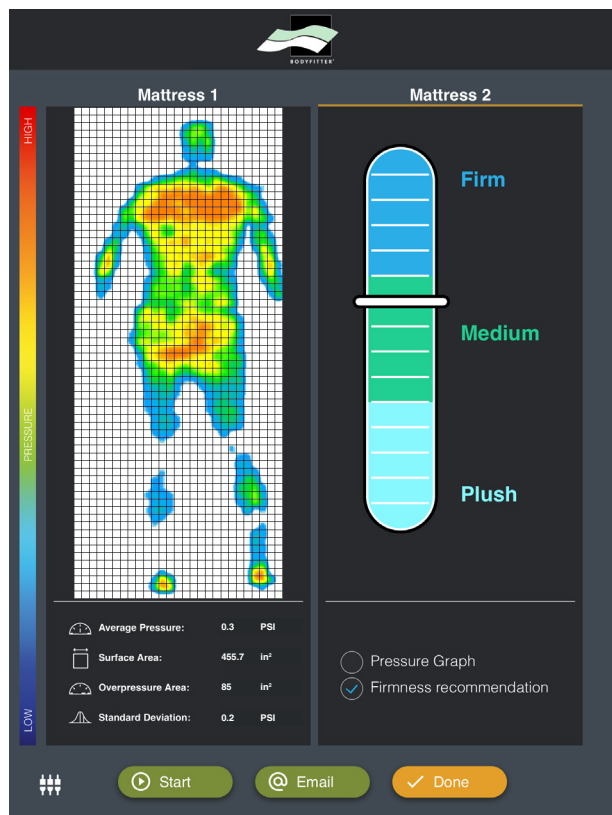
BODYFITTER

Mattress 1

Mattress 2

HIGH

PRESSURE

LOW

Firm

Medium

Plush

Average Pressure: 0.3 PSI

Surface Area: 455.7 in²

Overpressure Area: 85 in²

Standard Deviation: 0.2 PSI

Pressure Graph

Firmness recommendation

Start

Email

Done